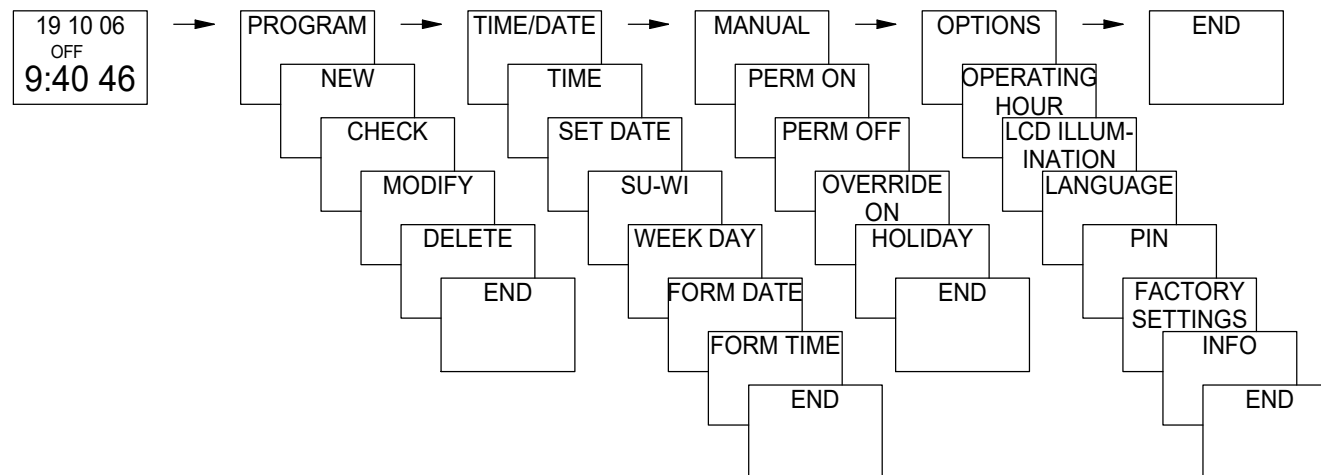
19 10 06
OFF
9:40 46

PROGRAM
NEW
CHECK
MODIFY
DELETE
END

TIME/DATE
TIME
SET DATE
SU-WI
WEEK DAY
FORM DATE
FORM TIME
END

MANUAL
PERM ON
PERM OFF
OVERRIDE ON
HOLIDAY
END

OPTIONS
OPERATING HOUR
LCD ILLUMINATION
LANGUAGE
PIN
FACTORY SETTINGS
INFO
END

END